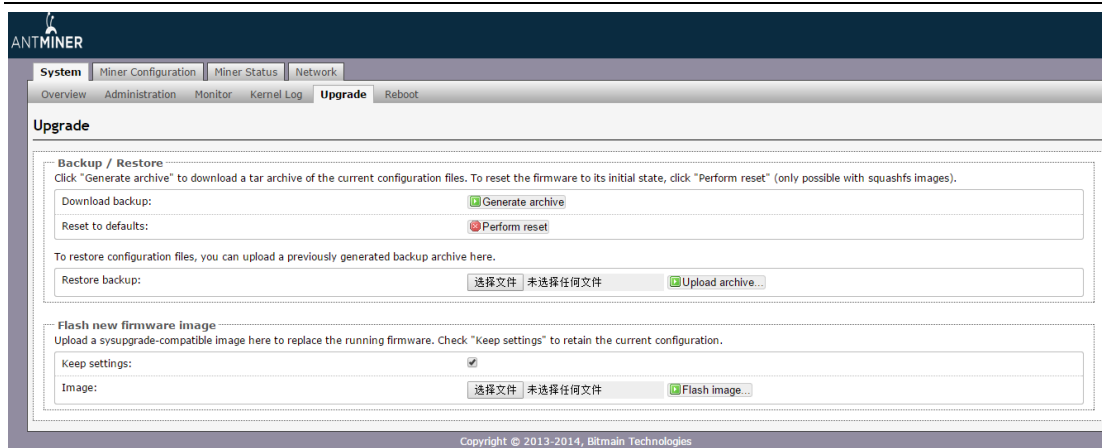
ANTMINER

System | Miner Configuration | Miner Status | Network

Overview | Administration | Monitor | Kernel Log | Upgrade | Reboot

Upgrade

Backup / Restore

Click "Generate archive" to download a tar archive of the current configuration files. To reset the firmware to its initial state, click "Perform reset" (only possible with squashfs images).

Download backup: Generate archive

Reset to defaults: Perform reset

To restore configuration files, you can upload a previously generated backup archive here.

Restore backup: 选择文件 未选择任何文件 Upload archive...

Flash new firmware image

Upload a sysupgrade-compatible image here to replace the running firmware. Check "Keep settings" to retain the current configuration.

Keep settings: ✔

Image: 选择文件 未选择任何文件 Flash image...

Copyright © 2013-2014, Bitmain Technologies